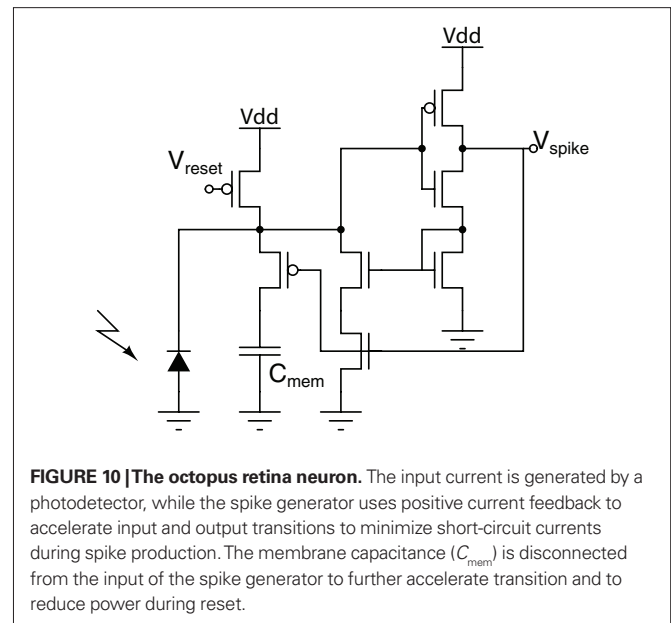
Vdd

Vdd

$V_{reset}$

$V_{spike}$

$C_{mem}$

**FIGURE 10 | The octopus retina neuron.** The input current is generated by a photodetector, while the spike generator uses positive current feedback to accelerate input and output transitions to minimize short-circuit currents during spike production. The membrane capacitance ($C_{mem}$) is disconnected from the input of the spike generator to further accelerate transition and to reduce power during reset.